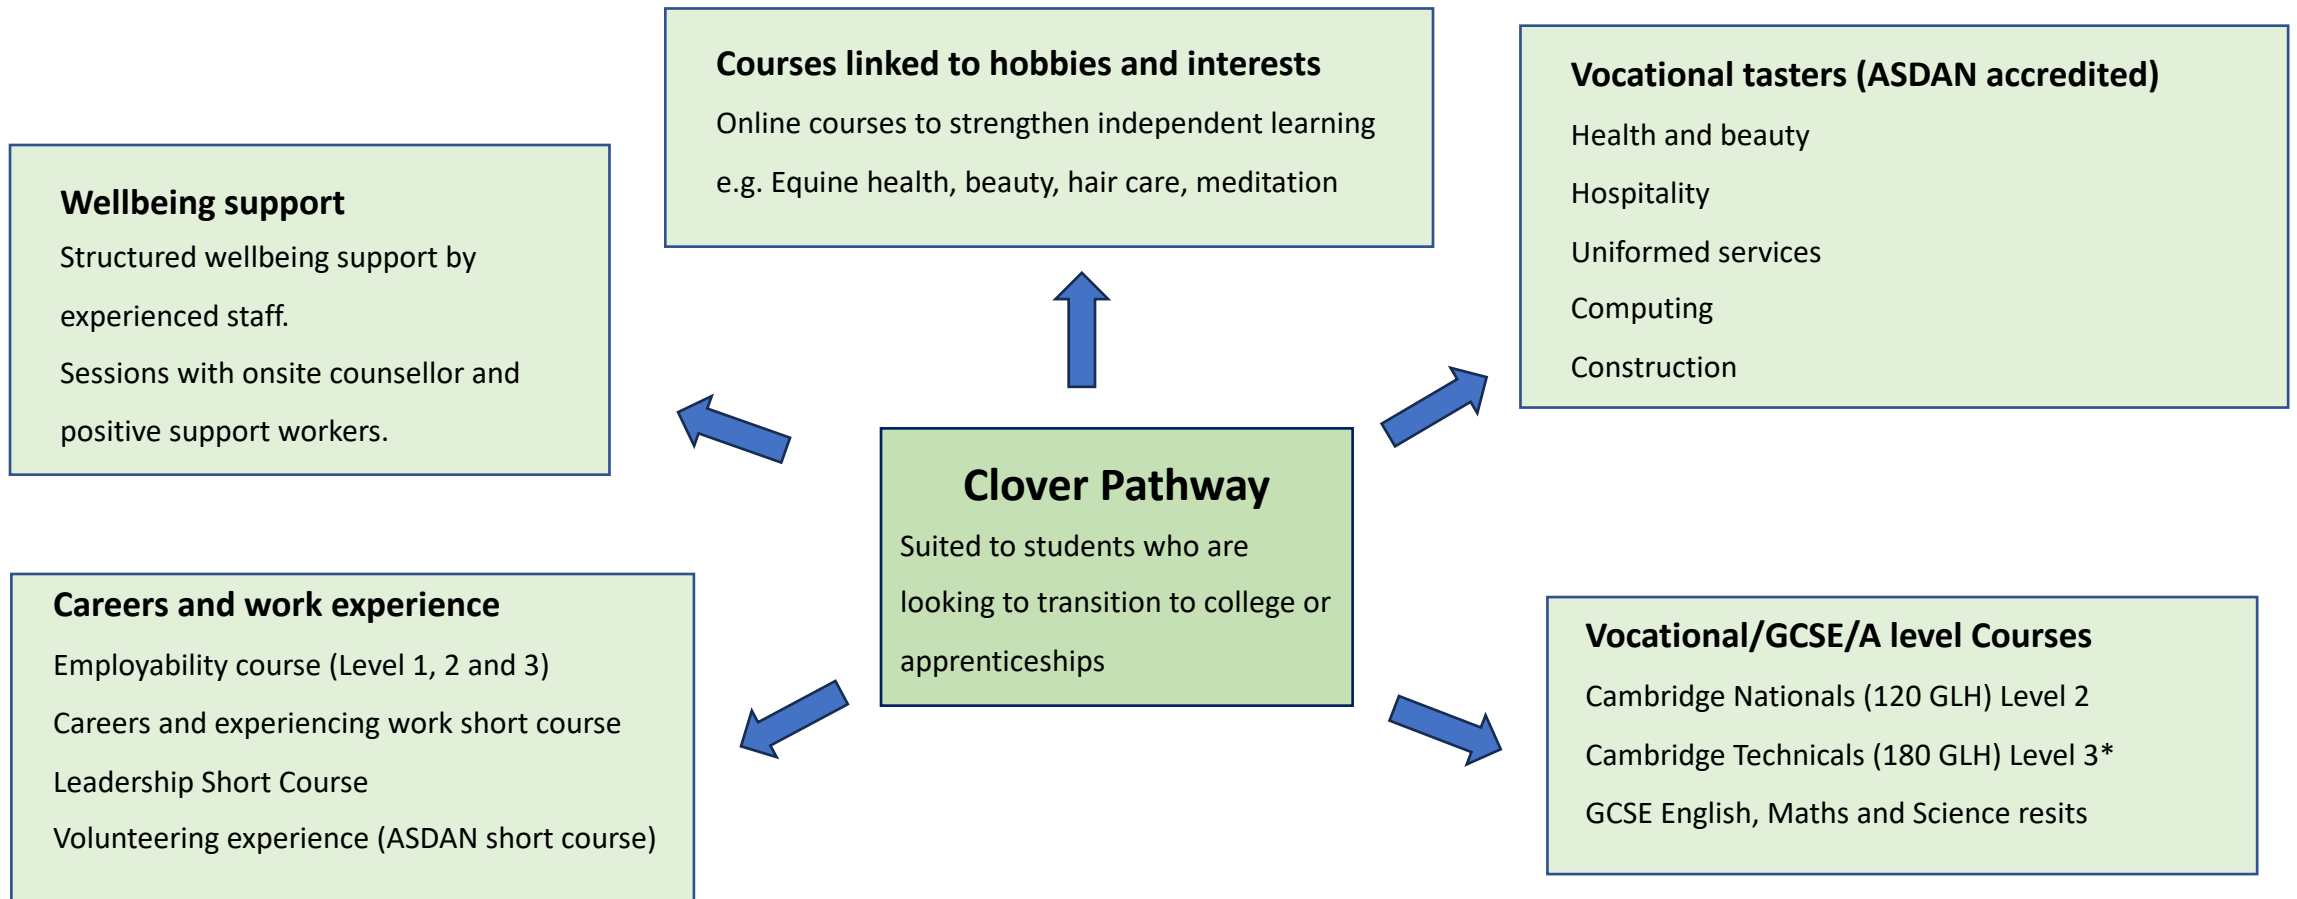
Courses linked to hobbies and interests

Online courses to strengthen independent learning

e.g. Equine health, beauty, hair care, meditation

Vocational tasters (ASDAN accredited)

Health and beauty

Hospitality

Uniformed services

Computing

Construction

Wellbeing support

Structured wellbeing support by experienced staff.

Sessions with onsite counsellor and positive support workers.

Clover Pathway

Suited to students who are looking to transition to college or apprenticeships

Careers and work experience

Employability course (Level 1, 2 and 3)

Careers and experiencing work short course

Leadership Short Course

Volunteering experience (ASDAN short course)

Vocational/GCSE/A level Courses

Cambridge Nationals (120 GLH) Level 2

Cambridge Technicals (180 GLH) Level 3*

GCSE English, Maths and Science resits